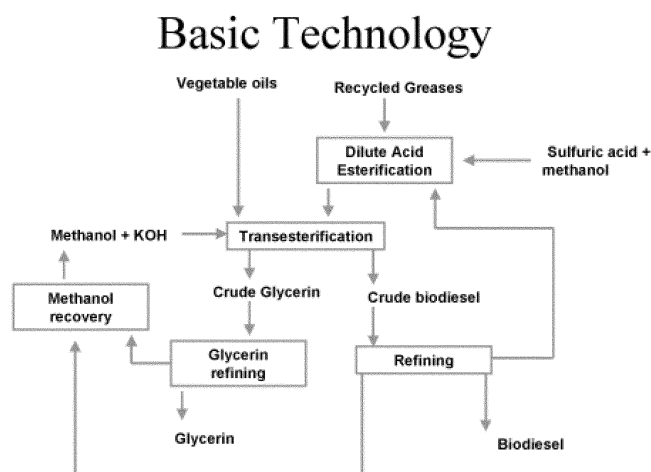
Basic Technology

Vegetable oils

Recycled Greases

Dilute Acid Esterification

Sulfuric acid + methanol

Methanol + KOH

Transesterification

Methanol recovery

Crude Glycerin

Crude biodiesel

Glycerin refining

Refining

Glycerin

Biodiesel